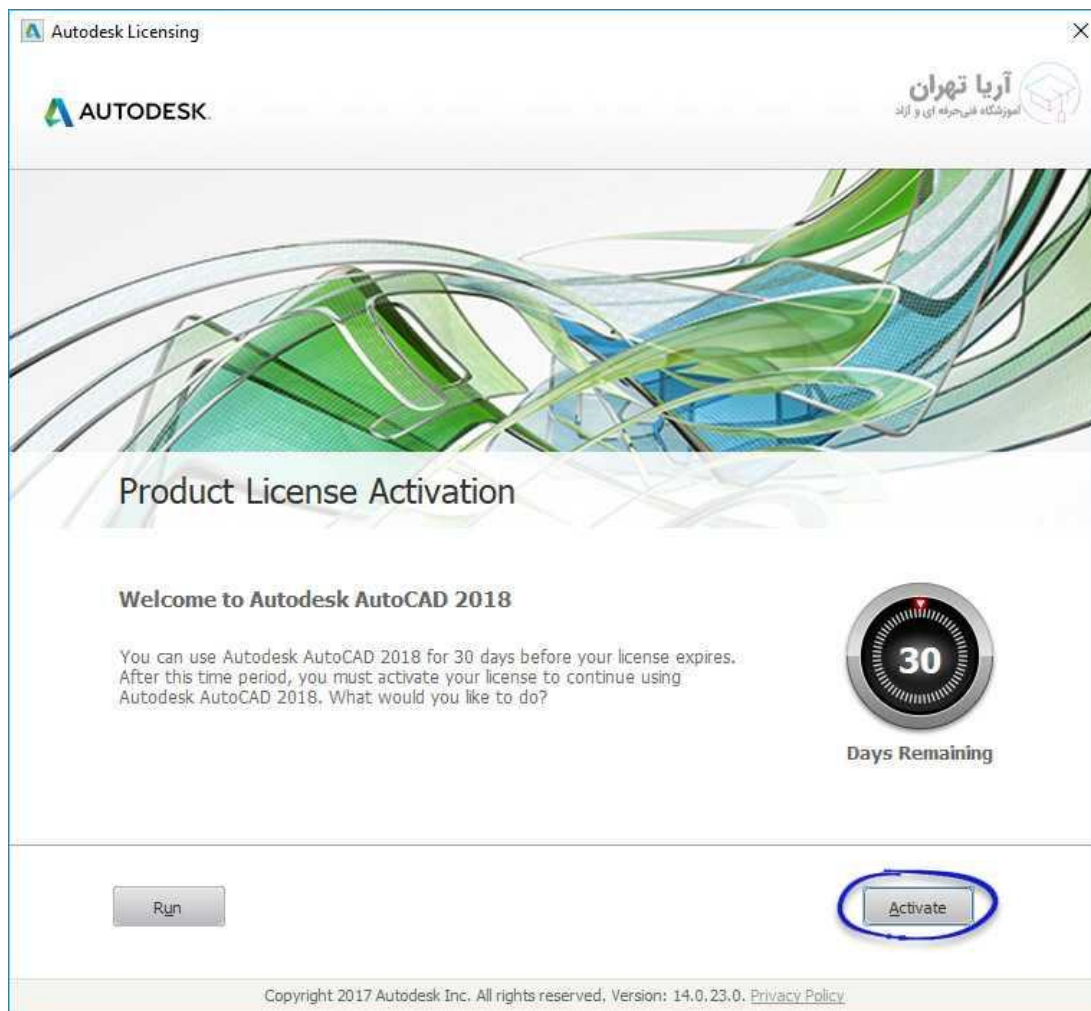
Autodesk Licensing

AUTODESK.

آریا تهران
آموزشگاه فنی‌حرفه ای و آزاد

Product License Activation

Welcome to Autodesk AutoCAD 2018

You can use Autodesk AutoCAD 2018 for 30 days before your license expires. After this time period, you must activate your license to continue using Autodesk AutoCAD 2018. What would you like to do?

30

Days Remaining

Run

Activate

Copyright 2017 Autodesk Inc. All rights reserved. Version: 14.0.23.0. Privacy Policy